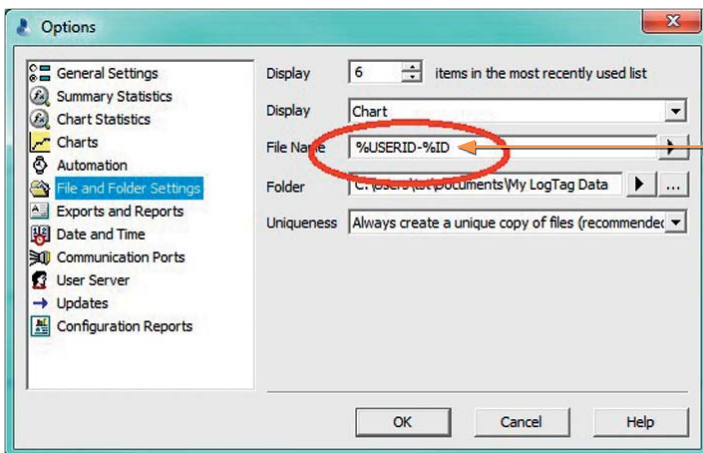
Options

General Settings
Summary Statistics
Chart Statistics
Charts
Automation
File and Folder Settings
Exports and Reports
Date and Time
Communication Ports
User Server
Updates
Configuration Reports

Display 6 items in the most recently used list

Display Chart

File Name %USERID-%ID

Folder C:\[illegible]\Documents\My LogTag Data ...

Uniqueness Always create a unique copy of files (recommendec

OK Cancel Help